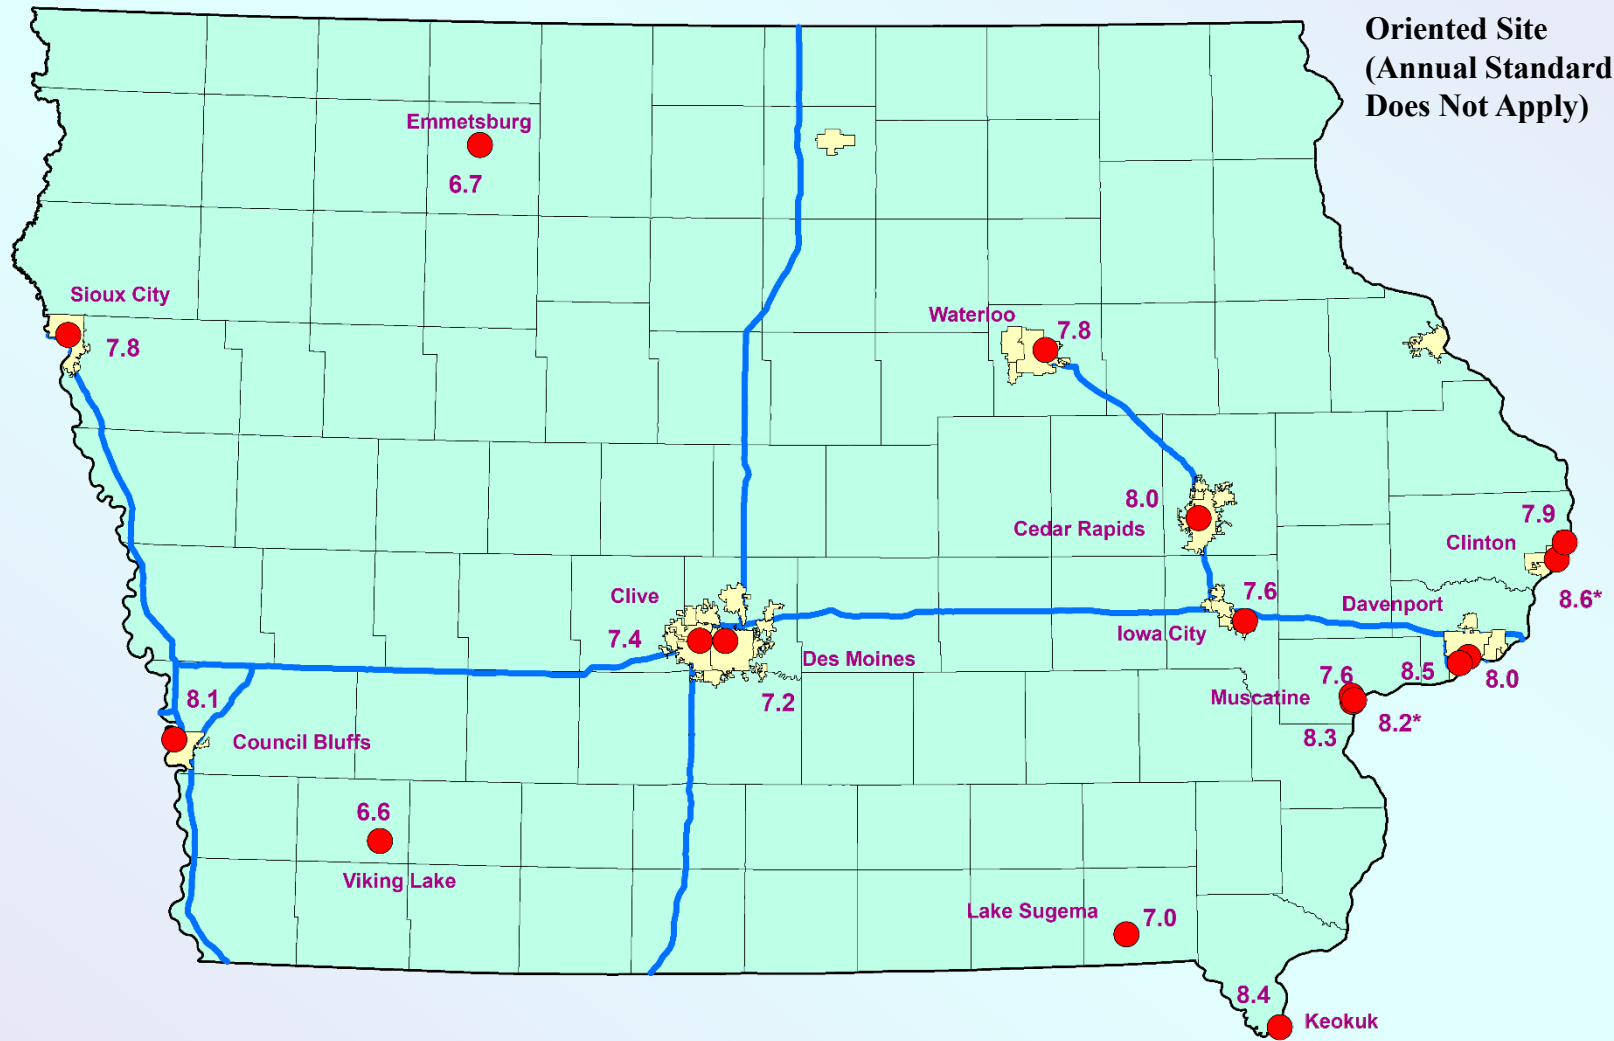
Oriented Site (Annual Standard Does Not Apply)

Emmetsburg
6.7

Sioux City
7.8

Waterloo
7.8

8.0
Cedar Rapids

7.9
Clinton
8.6*

Davenport
7.6
Iowa City

Clive
7.4
Des Moines
7.2

8.1
Council Bluffs

7.6
8.5
8.0
Muscatine
8.2*
8.3

6.6
Viking Lake

Lake Sugema
7.0

8.4
Keokuk